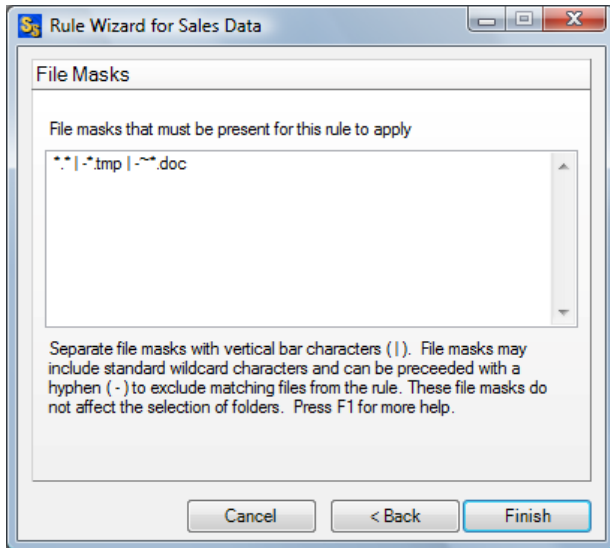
SS Rule Wizard for Sales Data

File Masks

File masks that must be present for this rule to apply

*.* | -*.tmp | -~*.doc

Separate file masks with vertical bar characters ( | ). File masks may include standard wildcard characters and can be preceeded with a hyphen ( - ) to exclude matching files from the rule. These file masks do not affect the selection of folders. Press F1 for more help.

Cancel | < Back | Finish